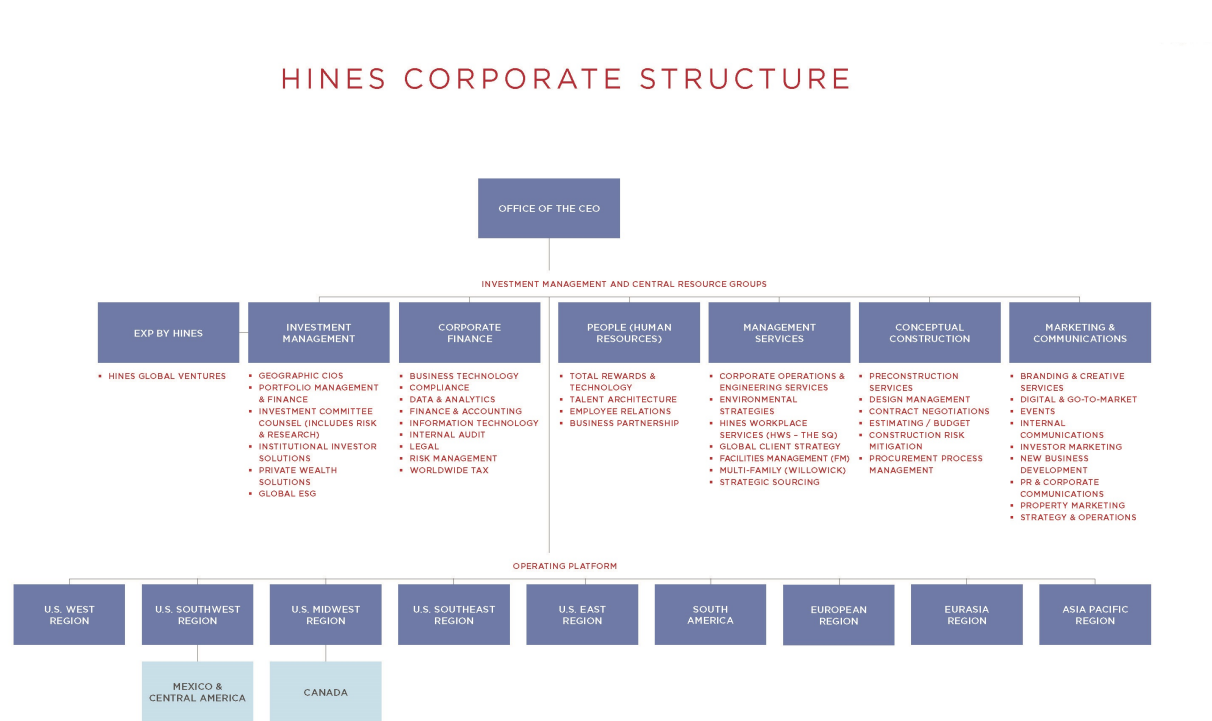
HINES CORPORATE STRUCTURE

OFFICE OF THE CEO

INVESTMENT MANAGEMENT AND CENTRAL RESOURCE GROUPS

EXP BY HINES
- HINES GLOBAL VENTURES

INVESTMENT MANAGEMENT
- GEOGRAPHIC CIOS
- PORTFOLIO MANAGEMENT & FINANCE
- INVESTMENT COMMITTEE COUNSEL (INCLUDES RISK & RESEARCH)
- INSTITUTIONAL INVESTOR SOLUTIONS
- PRIVATE WEALTH SOLUTIONS
- GLOBAL ESG

CORPORATE FINANCE
- BUSINESS TECHNOLOGY
- COMPLIANCE
- DATA & ANALYTICS
- FINANCE & ACCOUNTING
- INFORMATION TECHNOLOGY
- INTERNAL AUDIT
- LEGAL
- RISK MANAGEMENT
- WORLDWIDE TAX

PEOPLE (HUMAN RESOURCES)
- TOTAL REWARDS & TECHNOLOGY
- TALENT ARCHITECTURE
- EMPLOYEE RELATIONS
- BUSINESS PARTNERSHIP

MANAGEMENT SERVICES
- CORPORATE OPERATIONS & ENGINEERING SERVICES
- ENVIRONMENTAL STRATEGIES
- HINES WORKPLACE SERVICES (HWS – THE SQ)
- GLOBAL CLIENT STRATEGY
- FACILITIES MANAGEMENT (FM)
- MULTI-FAMILY (WILLOWICK)
- STRATEGIC SOURCING

CONCEPTUAL CONSTRUCTION
- PRECONSTRUCTION SERVICES
- DESIGN MANAGEMENT
- CONTRACT NEGOTIATIONS
- ESTIMATING / BUDGET
- CONSTRUCTION RISK MITIGATION
- PROCUREMENT PROCESS MANAGEMENT

MARKETING & COMMUNICATIONS
- BRANDING & CREATIVE SERVICES
- DIGITAL & GO-TO-MARKET
- EVENTS
- INTERNAL COMMUNICATIONS
- INVESTOR MARKETING
- NEW BUSINESS DEVELOPMENT
- PR & CORPORATE COMMUNICATIONS
- PROPERTY MARKETING
- STRATEGY & OPERATIONS

OPERATING PLATFORM

U.S. WEST REGION

U.S. SOUTHWEST REGION

MEXICO & CENTRAL AMERICA

U.S. MIDWEST REGION

CANADA

U.S. SOUTHEAST REGION

U.S. EAST REGION

SOUTH AMERICA

EUROPEAN REGION

EURASIA REGION

ASIA PACIFIC REGION